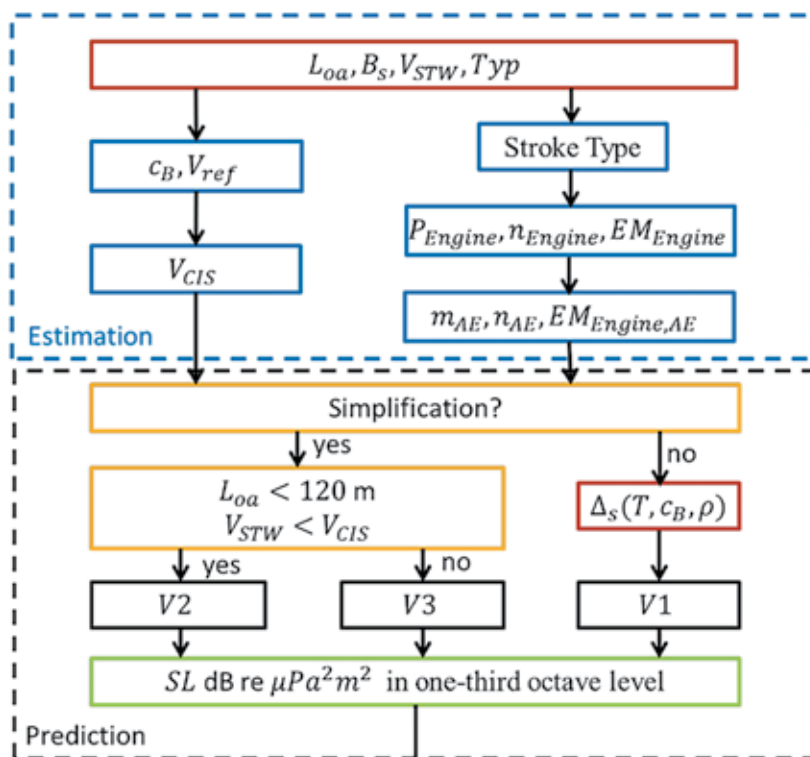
$L_{oa}, B_s, V_{STW}, Typ$

$c_B, V_{ref}$

Stroke Type

$V_{CIS}$

$P_{Engine}, n_{Engine}, EM_{Engine}$

$m_{AE}, n_{AE}, EM_{Engine,AE}$

Estimation

Simplification?

yes

no

$L_{oa} < 120$ m
$V_{STW} < V_{CIS}$

$\Delta_s(T, c_B, \rho)$

yes

no

$V2$

$V3$

$V1$

$SL$ dB re $\mu Pa^2 m^2$ in one-third octave level

Prediction